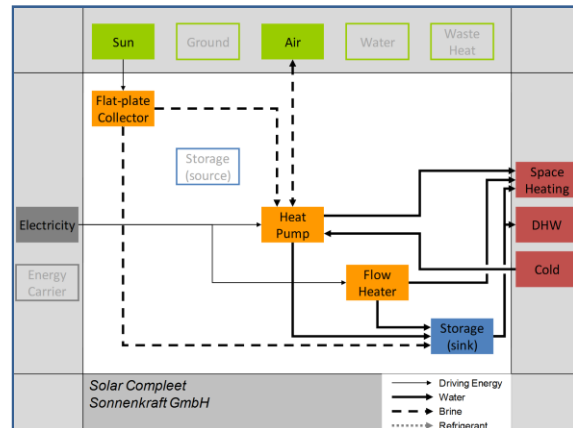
Sun
Ground
Air
Water
Waste Heat

Flat-plate Collector

Storage (source)

Electricity

Heat Pump

Energy Carrier

Flow Heater

Storage (sink)

Space Heating

DHW

Cold

Solar Compleet
Sonnenkraft GmbH

Driving Energy
Water
Brine
Refrigerant